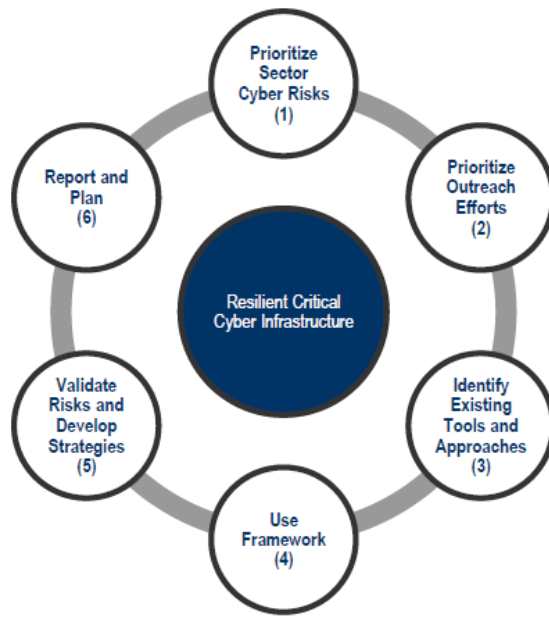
Prioritize Sector Cyber Risks (1)

Prioritize Outreach Efforts (2)

Identify Existing Tools and Approaches (3)

Use Framework (4)

Validate Risks and Develop Strategies (5)

Report and Plan (6)

Resilient Critical Cyber Infrastructure